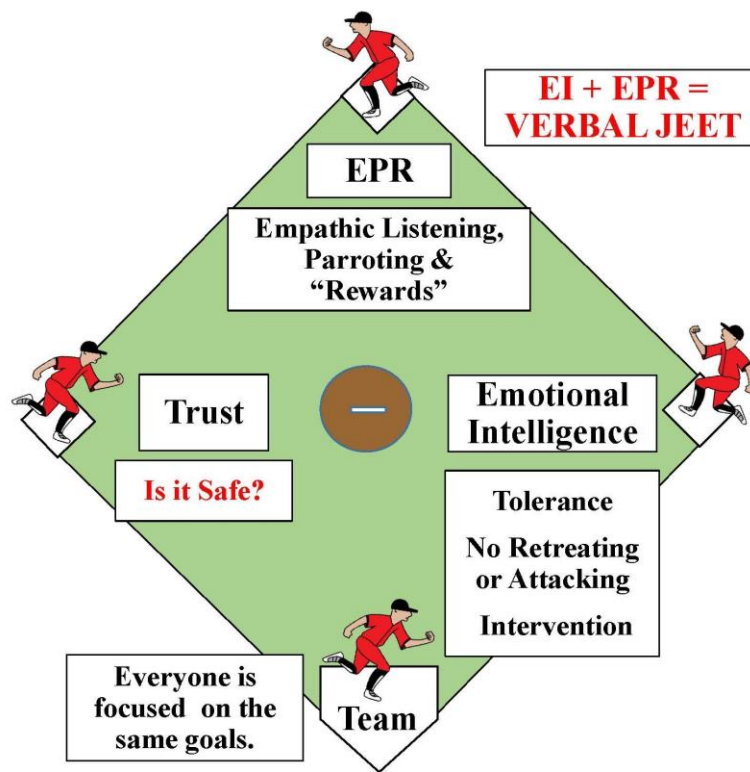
EI + EPR = VERBAL JEET

EPR

Empathic Listening, Parroting & "Rewards"

Trust

Is it Safe?

Emotional Intelligence

Tolerance

No Retreating or Attacking

Intervention

Everyone is focused on the same goals.

Team